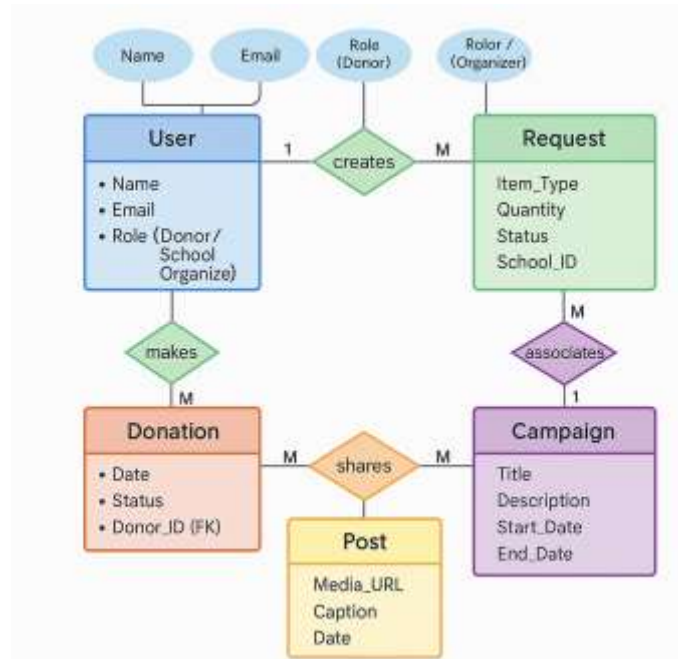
Name
Email
Role (Donor)
Rolor / (Organizer)

User
• Name
• Email
• Role (Donor/ School Organize)

1
creates
M

Request
Item_Type
Quantity
Status
School_ID

makes
M

M
associates
1

Donation
• Date
• Status
• Donor_ID (FK)

M
shares
M

Campaign
Title
Description
Start_Date
End_Date

Post
Media_URL
Caption
Date